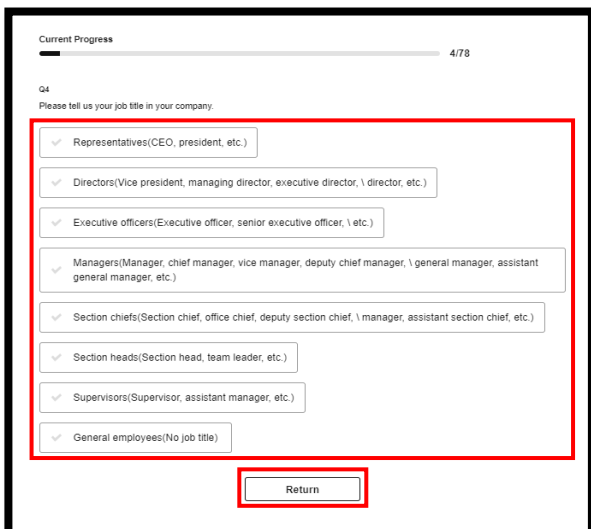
Current Progress

4/78

Q4
Please tell us your job title in your company.

Representatives(CEO, president, etc.)

Directors(Vice president, managing director, executive director, \ director, etc.)

Executive officers(Executive officer, senior executive officer, \ etc.)

Managers(Manager, chief manager, vice manager, deputy chief manager, \ general manager, assistant general manager, etc.)

Section chiefs(Section chief, office chief, deputy section chief, \ manager, assistant section chief, etc.)

Section heads(Section head, team leader, etc.)

Supervisors(Supervisor, assistant manager, etc.)

General employees(No job title)

Return